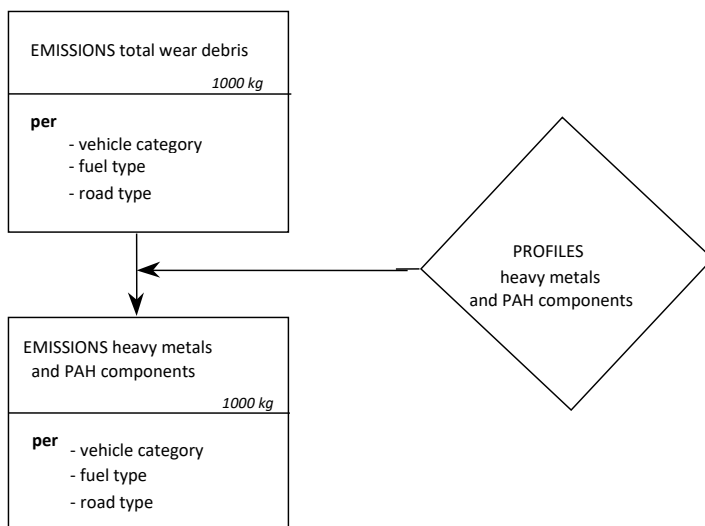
EMISSIONS total wear debris

1000 kg

per
- vehicle category
- fuel type
- road type

PROFILES
heavy metals
and PAH components

EMISSIONS heavy metals
and PAH components

1000 kg

per
- vehicle category
- fuel type
- road type